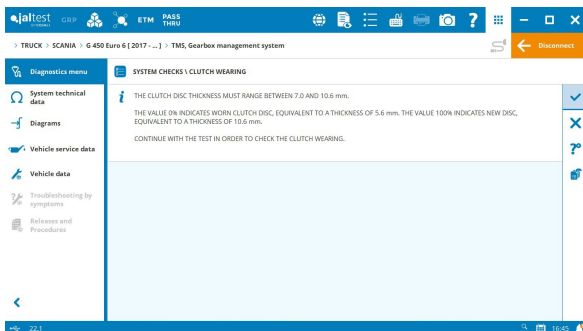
jaltest GRP ETM PASS THRU

> TRUCK > SCANIA > G 450 Euro 6 [ 2017 - ... ] > TMS, Gearbox management system

Disconnect

Diagnostics menu

System technical data

Diagrams

Vehicle service data

Vehicle data

Troubleshooting by symptoms

Releases and Procedures

SYSTEM CHECKS \ CLUTCH WEARING

THE CLUTCH DISC THICKNESS MUST RANGE BETWEEN 7.0 AND 10.6 mm.

THE VALUE 0% INDICATES WORN CLUTCH DISC, EQUIVALENT TO A THICKNESS OF 5.6 mm. THE VALUE 100% INDICATES NEW DISC, EQUIVALENT TO A THICKNESS OF 10.6 mm.

CONTINUE WITH THE TEST IN ORDER TO CHECK THE CLUTCH WEARING.

22.1

16:45